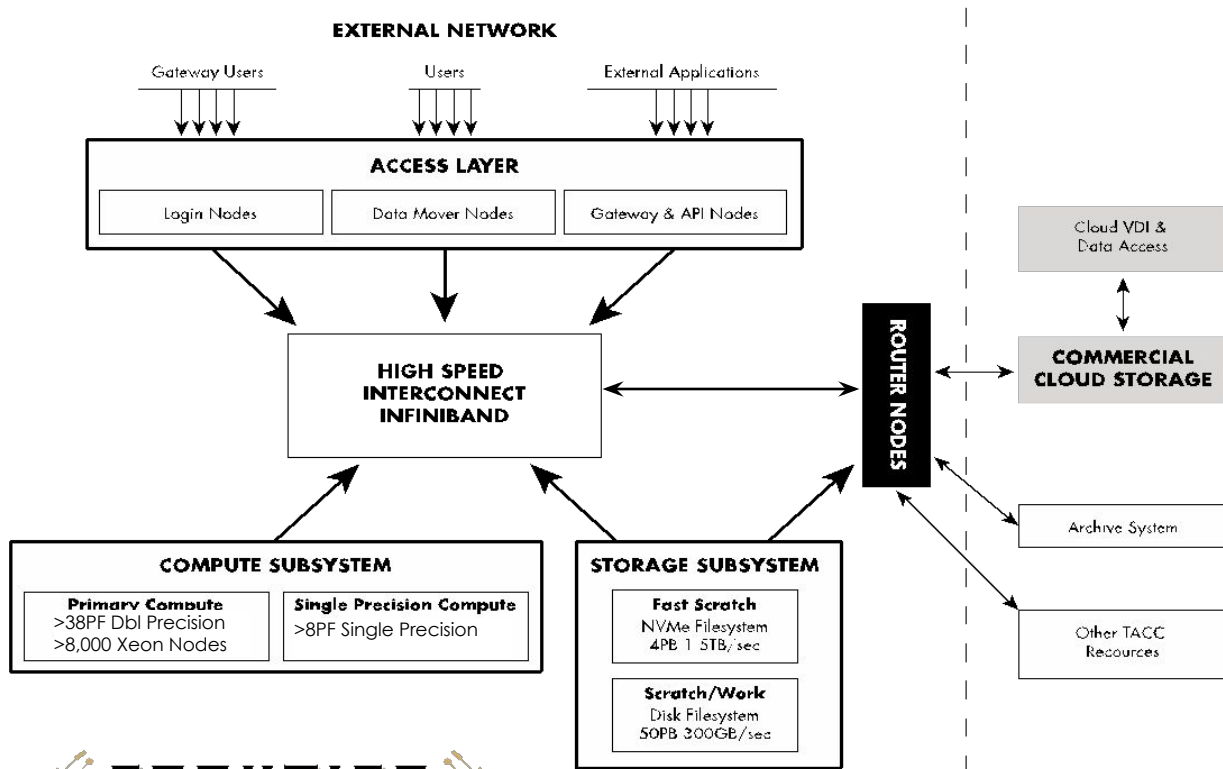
EXTERNAL NETWORK

Gateway Users

Users

External Applications

ACCESS LAYER

Login Nodes

Data Mover Nodes

Gateway & API Nodes

HIGH SPEED INTERCONNECT INFINIBAND

ROUTER NODES

Cloud VDI & Data Access

COMMERCIAL CLOUD STORAGE

Archive System

Other TACC Resources

COMPUTE SUBSYSTEM

Primary Compute
>38PF Dbl Precision
>8,000 Xeon Nodes

Single Precision Compute
>8PF Single Precision

STORAGE SUBSYSTEM

Fast Scratch
NVMe Filesystem
4PB 1.5TB/sec

Scratch/Work
Disk Filesystem
50PB 300GB/sec